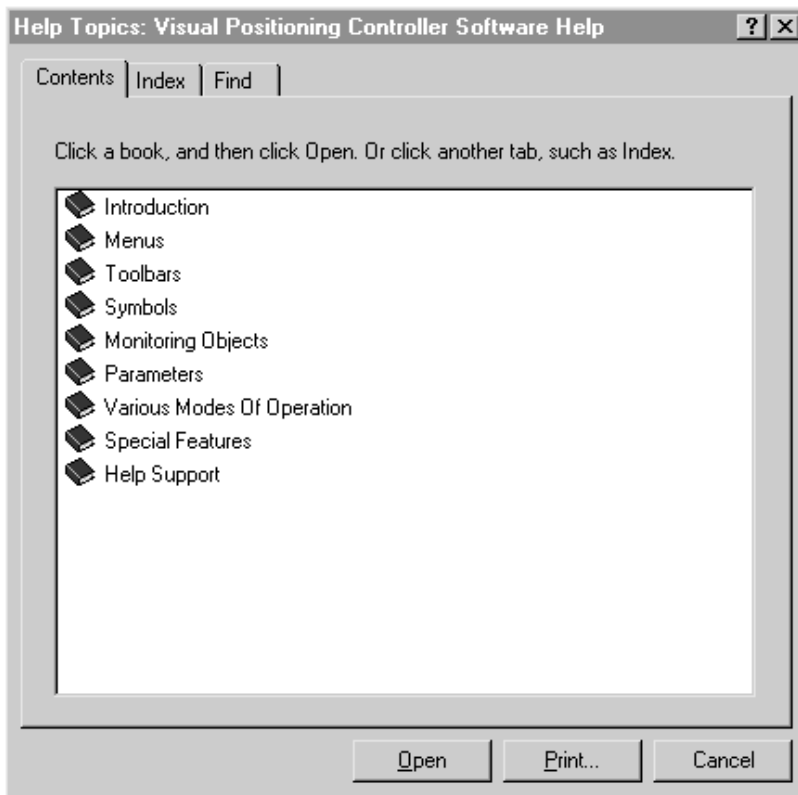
Help Topics: Visual Positioning Controller Software Help ? X

Contents | Index | Find

Click a book, and then click Open. Or click another tab, such as Index.

Introduction
Menus
Toolbars
Symbols
Monitoring Objects
Parameters
Various Modes Of Operation
Special Features
Help Support

Open | Print... | Cancel